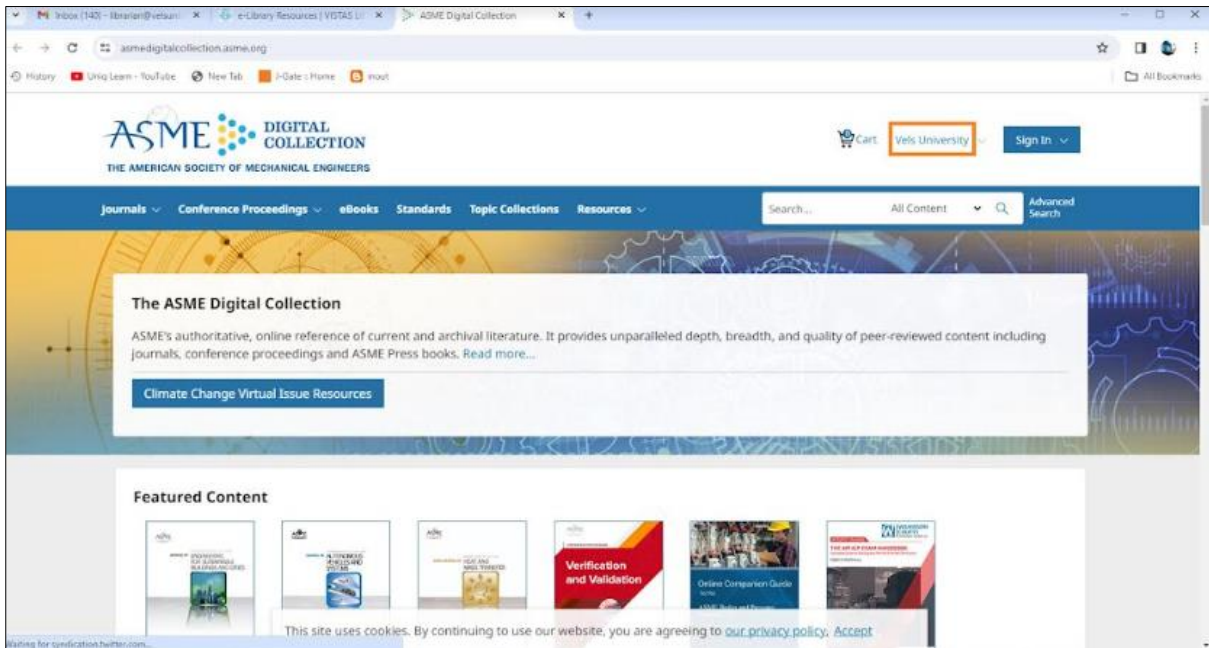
Inbox (140) - librarian@velsuni ×
e-Library Resources | VISTAS LI ×
ASME Digital Collection ×
asmedigitalcollection.asme.org
History
Unig Learn - YouTube
New Tab
J-Gate : Home
inout
All Bookmarks

ASME DIGITAL COLLECTION
THE AMERICAN SOCIETY OF MECHANICAL ENGINEERS
Cart
Vels University
Sign In

Journals
Conference Proceedings
eBooks
Standards
Topic Collections
Resources
Search...
All Content
Advanced Search

The ASME Digital Collection

ASME's authoritative, online reference of current and archival literature. It provides unparalleled depth, breadth, and quality of peer-reviewed content including journals, conference proceedings and ASME Press books. Read more...

Climate Change Virtual Issue Resources

Featured Content

Verification and Validation

Online Companion Guide

This site uses cookies. By continuing to use our website, you are agreeing to our privacy policy. Accept

Waiting for syndication.twitter.com...